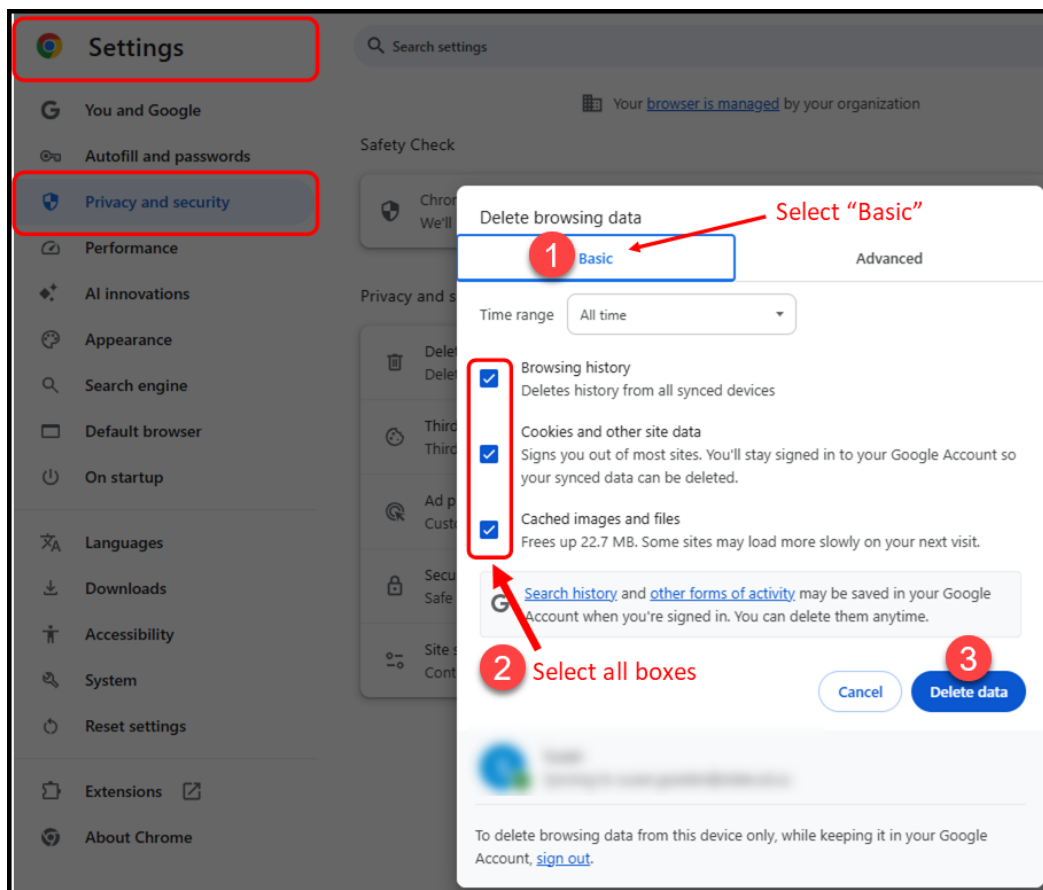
Settings

Search settings

You and Google
Autofill and passwords
Privacy and security
Performance
AI innovations
Appearance
Search engine
Default browser
On startup
Languages
Downloads
Accessibility
System
Reset settings
Extensions
About Chrome

Your browser is managed by your organization

Safety Check

Chro
We'll

Privacy and s

Dele
Dele

Third
Third

Ad p
Cust

Secu
Safe

Site
Cont

Delete browsing data

Select "Basic"

1

Basic

Advanced

Time range

All time

Browsing history
Deletes history from all synced devices

Cookies and other site data
Signs you out of most sites. You'll stay signed in to your Google Account so your synced data can be deleted.

Cached images and files
Frees up 22.7 MB. Some sites may load more slowly on your next visit.

Search history and other forms of activity may be saved in your Google Account when you're signed in. You can delete them anytime.

2 Select all boxes

3

Cancel

Delete data

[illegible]
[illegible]

To delete browsing data from this device only, while keeping it in your Google Account, sign out.